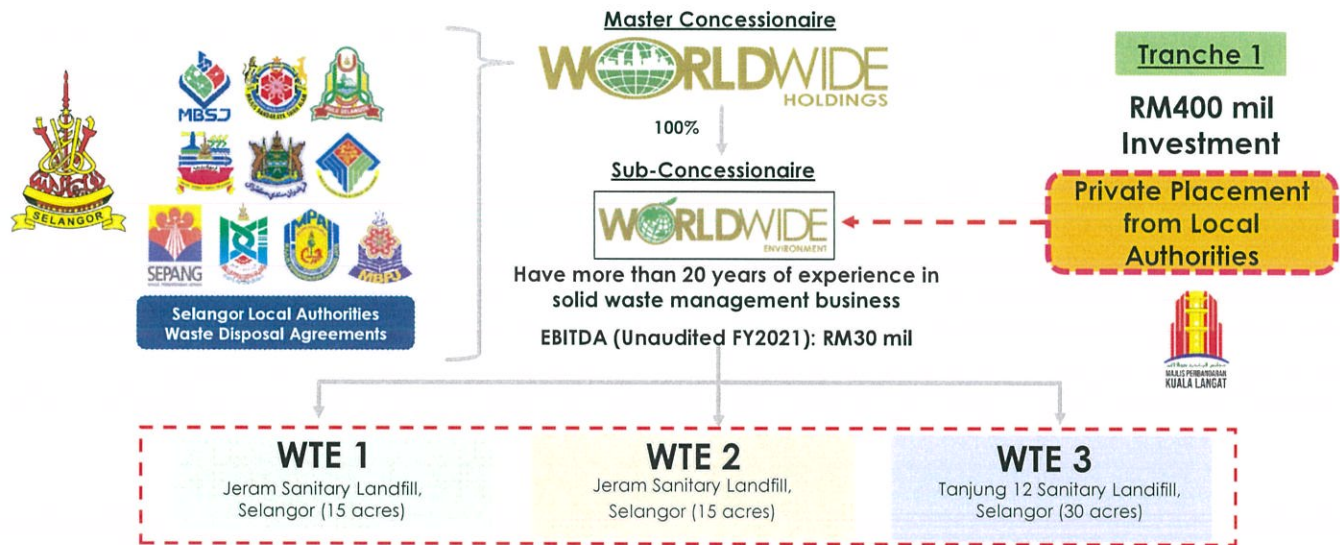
SELANGOR

MBSJ

SEPANG

MBPJ

Selangor Local Authorities Waste Disposal Agreements

Master Concessionaire

WORLDWIDE HOLDINGS

100%

Sub-Concessionaire

WORLDWIDE ENVIRONMENT

Have more than 20 years of experience in solid waste management business

EBITDA (Unaudited FY2021): RM30 mil

Tranche 1

RM400 mil Investment

Private Placement from Local Authorities

MAJLIS PERBANDARAN KUALA LANGAT

WTE 1
Jeram Sanitary Landfill, Selangor (15 acres)

WTE 2
Jeram Sanitary Landfill, Selangor (15 acres)

WTE 3
Tanjung 12 Sanitary Landfill, Selangor (30 acres)